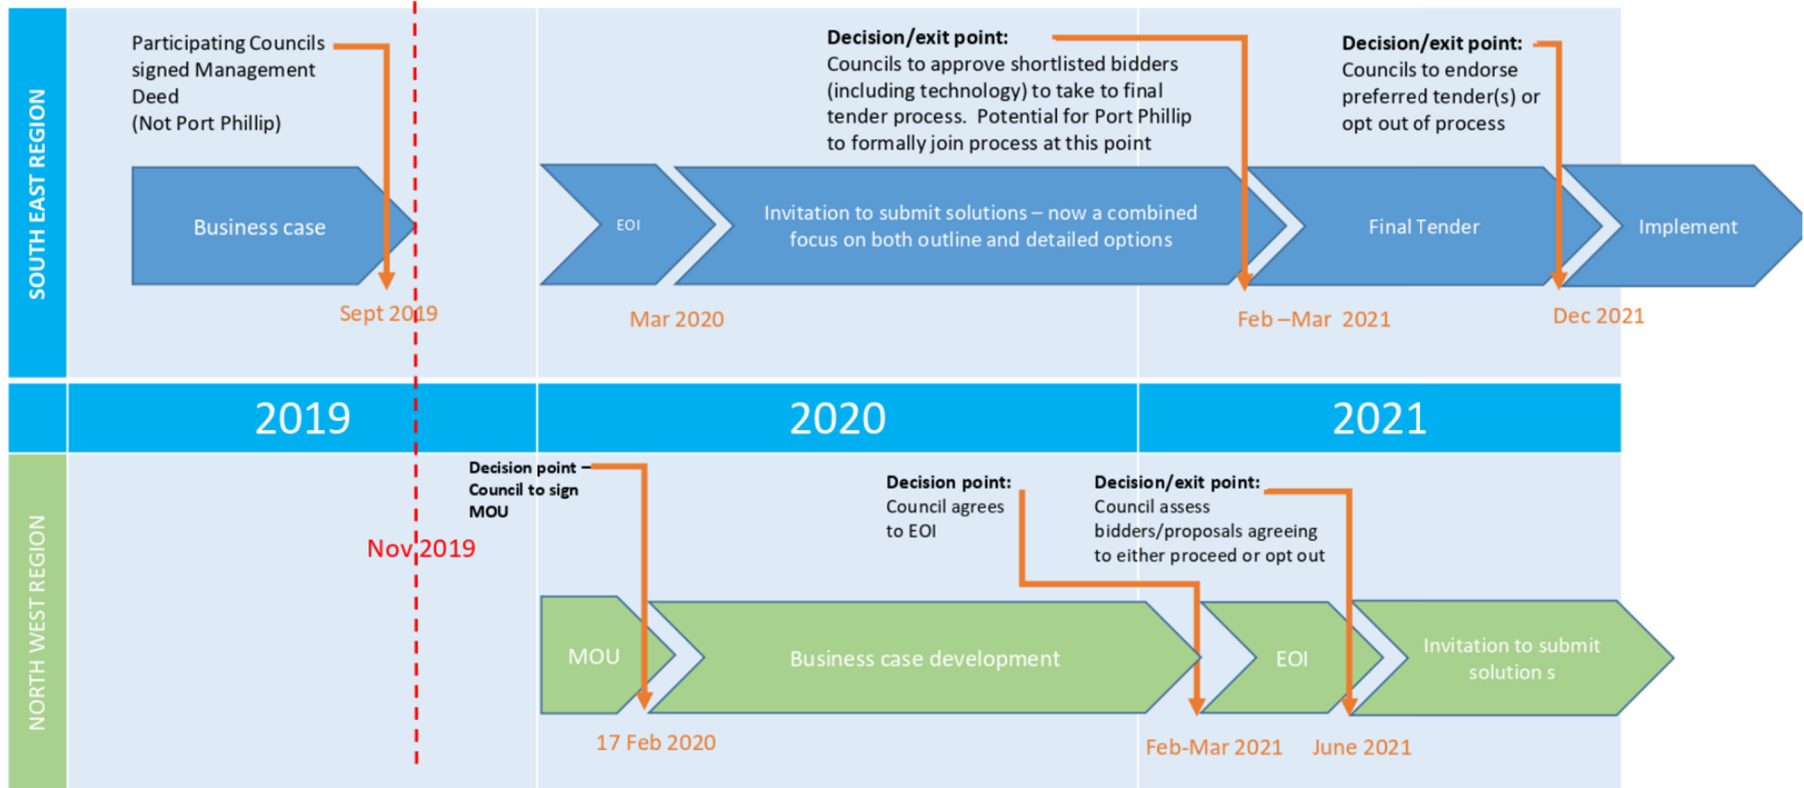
SOUTH EAST REGION

Participating Councils signed Management Deed (Not Port Phillip)

Business case

Sept 2019

Decision/exit point:
Councils to approve shortlisted bidders (including technology) to take to final tender process. Potential for Port Phillip to formally join process at this point

EOI

Invitation to submit solutions – now a combined focus on both outline and detailed options

Mar 2020

Final Tender

Feb –Mar 2021

Decision/exit point:
Councils to endorse preferred tender(s) or opt out of process

Implement

Dec 2021

2019

2020

2021

NORTH WEST REGION

Decision point – Council to sign MOU

Nov 2019

MOU

17 Feb 2020

Decision point:
Council agrees to EOI

Business case development

Decision/exit point:
Council assess bidders/proposals agreeing to either proceed or opt out

EOI

Feb-Mar 2021

Invitation to submit solution s

June 2021